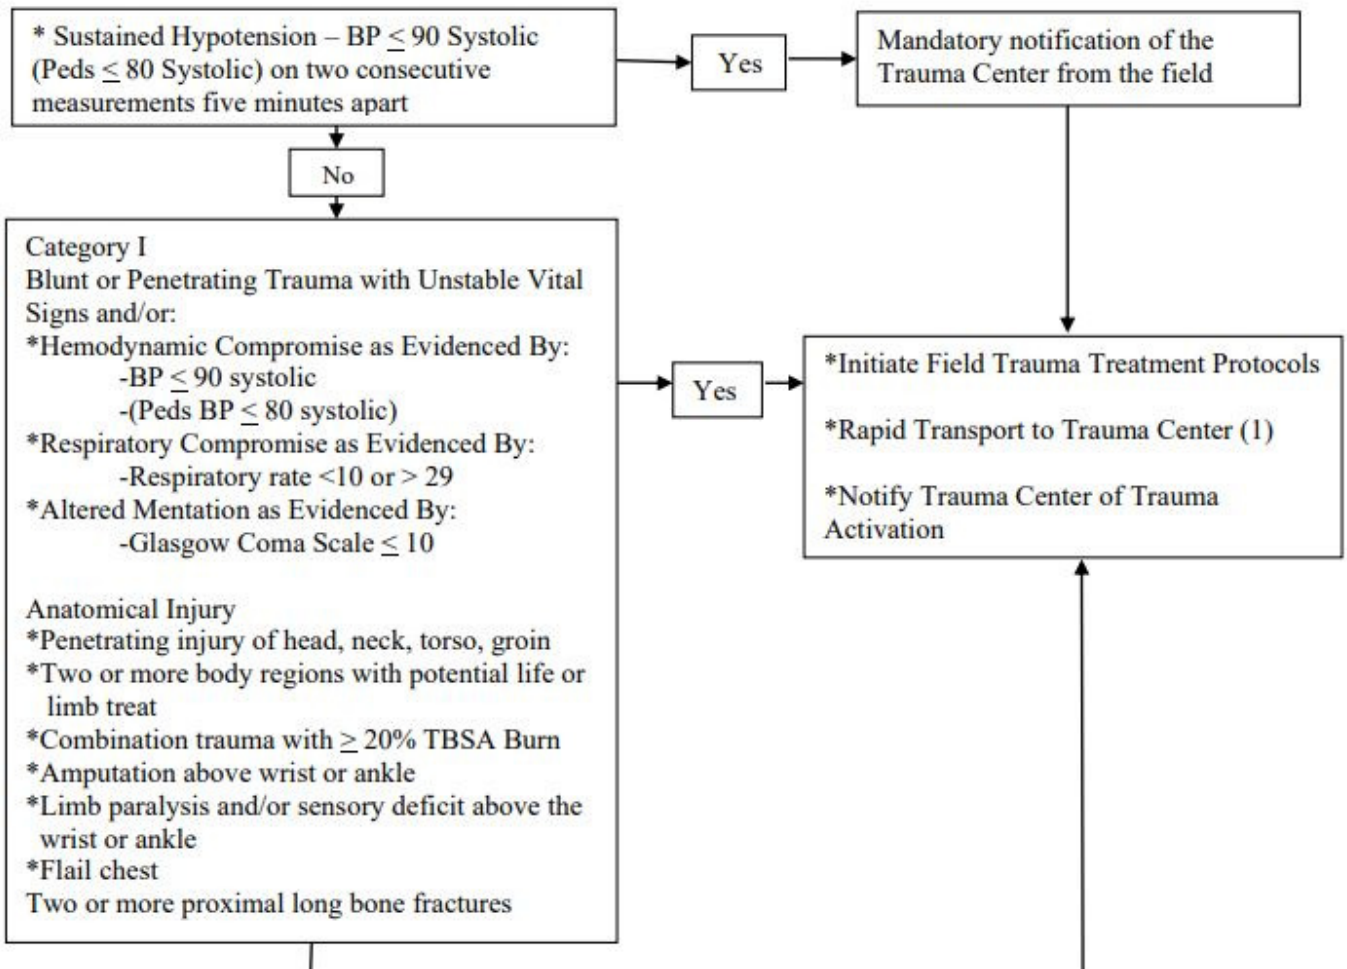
* Sustained Hypotension – BP $\leq$ 90 Systolic (Peds $\leq$ 80 Systolic) on two consecutive measurements five minutes apart

Yes

Mandatory notification of the Trauma Center from the field

No

Category I
Blunt or Penetrating Trauma with Unstable Vital Signs and/or:
*Hemodynamic Compromise as Evidenced By:
-BP $\leq$ 90 systolic
-(Peds BP $\leq$ 80 systolic)
*Respiratory Compromise as Evidenced By:
-Respiratory rate <10 or > 29
*Altered Mentation as Evidenced By:
-Glasgow Coma Scale $\leq$ 10

Anatomical Injury
*Penetrating injury of head, neck, torso, groin
*Two or more body regions with potential life or limb treat
*Combination trauma with $\geq$ 20% TBSA Burn
*Amputation above wrist or ankle
*Limb paralysis and/or sensory deficit above the wrist or ankle
*Flail chest
Two or more proximal long bone fractures

Yes

*Initiate Field Trauma Treatment Protocols

*Rapid Transport to Trauma Center (1)

*Notify Trauma Center of Trauma Activation